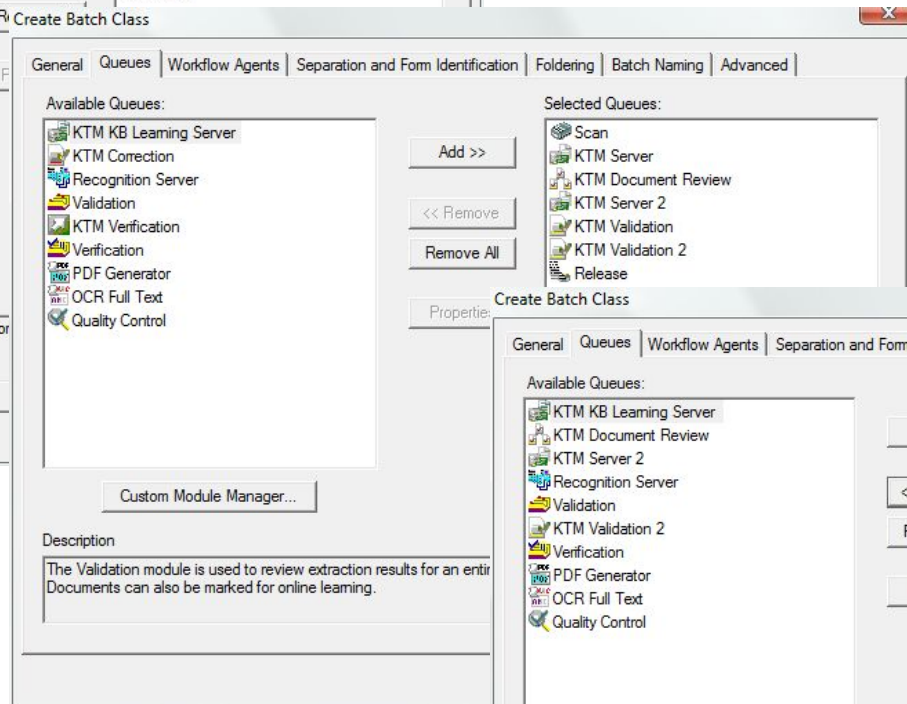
Create Batch Class

General | Queues | Workflow Agents | Separation and Form Identification | Foldering | Batch Naming | Advanced

Available Queues:
KTM KB Learning Server
KTM Correction
Recognition Server
Validation
KTM Verification
Verification
PDF Generator
OCR Full Text
Quality Control

Add >>
<< Remove
Remove All
Properties

Selected Queues:
Scan
KTM Server
KTM Document Review
KTM Server 2
KTM Validation
KTM Validation 2
Release

Custom Module Manager...

Description
The Validation module is used to review extraction results for an entir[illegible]
Documents can also be marked for online learning.

Create Batch Class

General | Queues | Workflow Agents | Separation and Form

Available Queues:
KTM KB Learning Server
KTM Document Review
KTM Server 2
Recognition Server
Validation
KTM Validation 2
Verification
PDF Generator
OCR Full Text
Quality Control